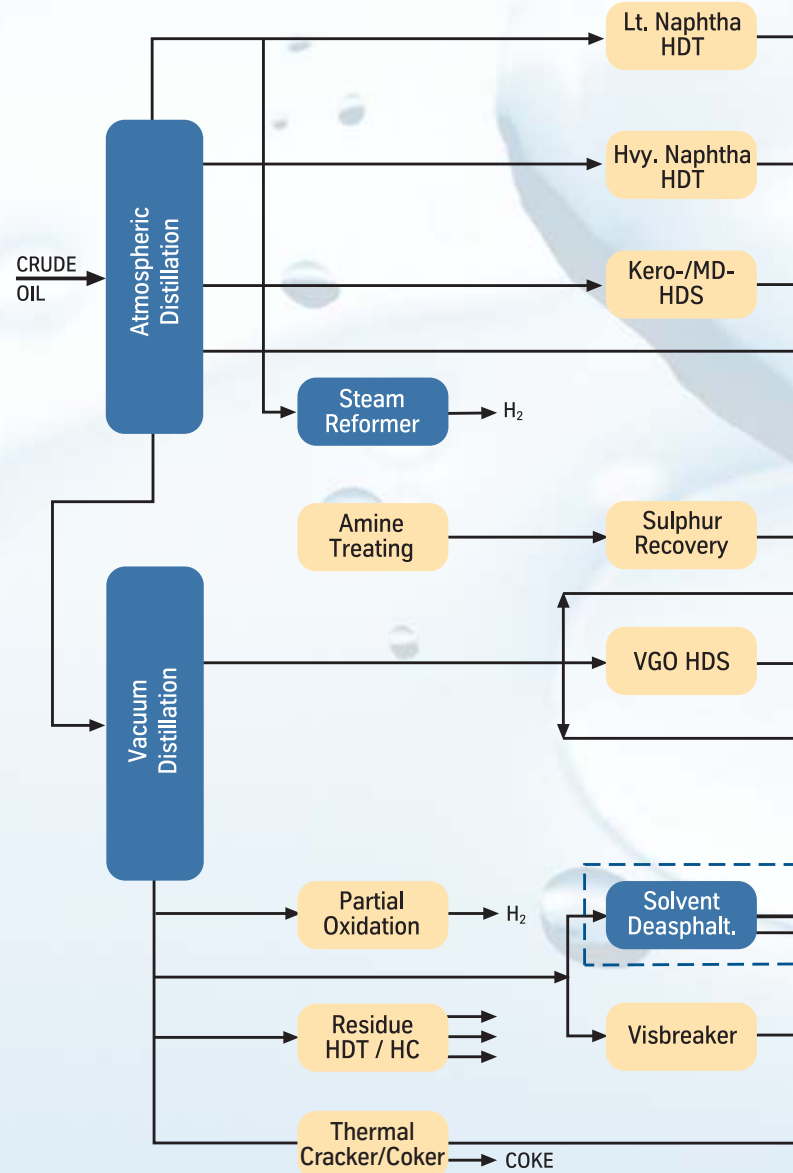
Lt. Naphtha HDT

Hvy. Naphtha HDT

CRUDE OIL

Atmospheric Distillation

Kero-/MD-HDS

Steam Reformer

$H_2$

Amine Treating

Sulphur Recovery

Vacuum Distillation

VGO HDS

Partial Oxidation

$H_2$

Solvent Deasphalt.

Residue HDT / HC

Visbreaker

Thermal Cracker/Coker

COKE